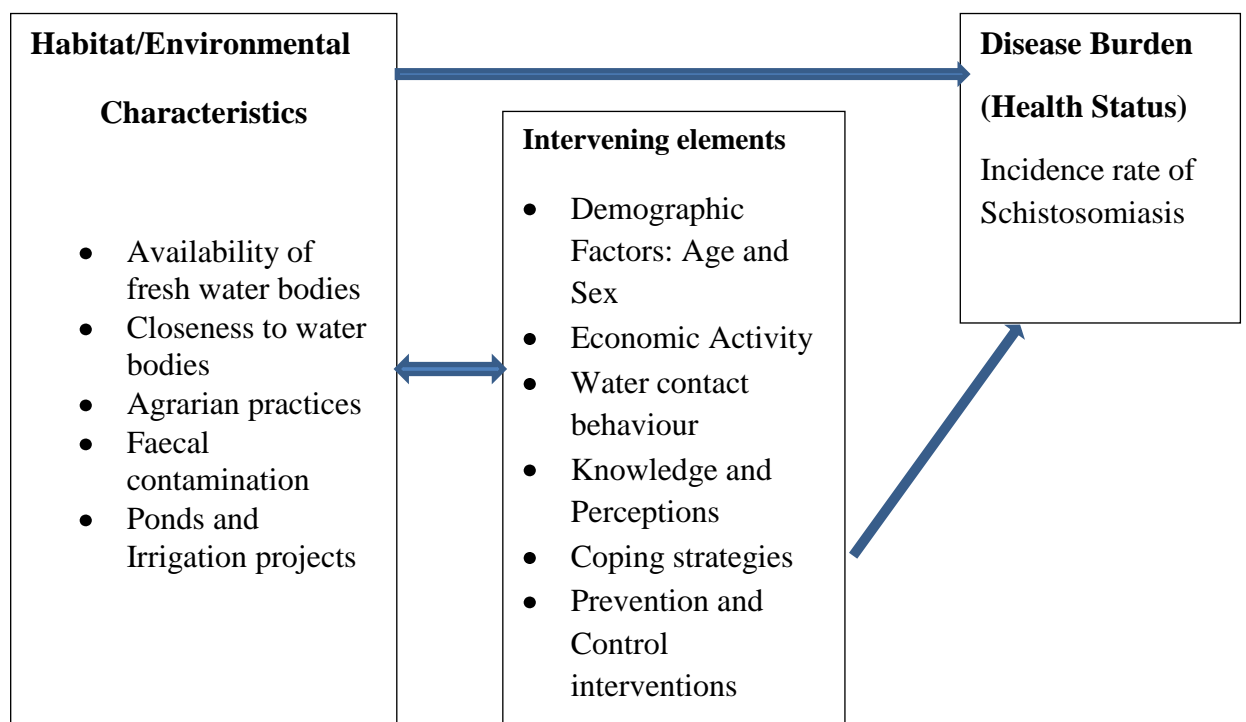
Habitat/Environmental

Characteristics

- Availability of fresh water bodies
- Closeness to water bodies
- Agrarian practices
- Faecal contamination
- Ponds and Irrigation projects

Intervening elements

- Demographic Factors: Age and Sex
- Economic Activity
- Water contact behaviour
- Knowledge and Perceptions
- Coping strategies
- Prevention and Control interventions

Disease Burden

(Health Status)

Incidence rate of Schistosomiasis